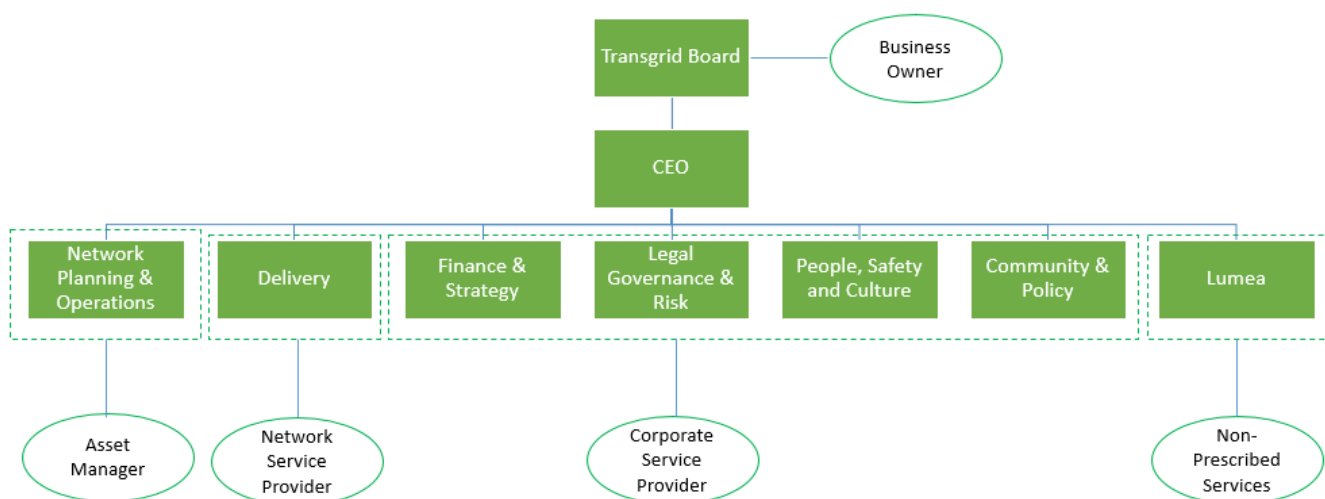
Transgrid Board

Business Owner

CEO

Network Planning & Operations

Delivery

Finance & Strategy

Legal Governance & Risk

People, Safety and Culture

Community & Policy

Lumea

Asset Manager

Network Service Provider

Corporate Service Provider

Non-Prescribed Services